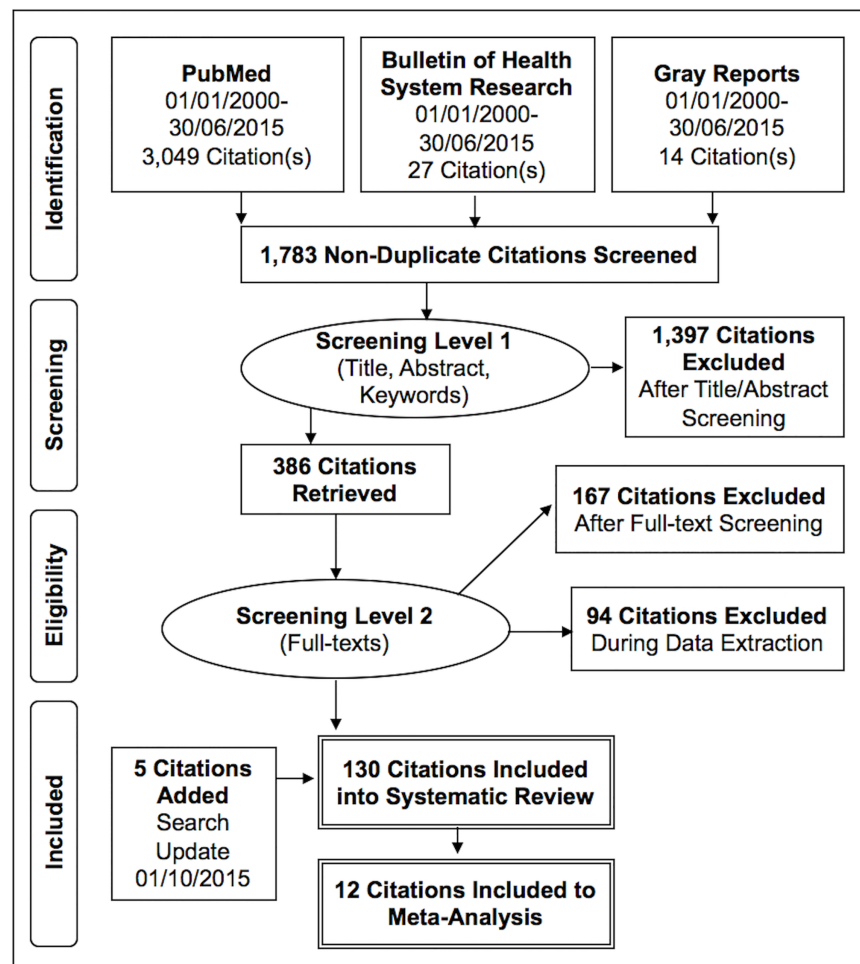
Identification

PubMed
01/01/2000-
30/06/2015
3,049 Citation(s)

Bulletin of Health System Research
01/01/2000-
30/06/2015
27 Citation(s)

Gray Reports
01/01/2000-
30/06/2015
14 Citation(s)

1,783 Non-Duplicate Citations Screened

Screening

Screening Level 1
(Title, Abstract, Keywords)

1,397 Citations Excluded
After Title/Abstract Screening

386 Citations Retrieved

Eligibility

167 Citations Excluded
After Full-text Screening

Screening Level 2
(Full-texts)

94 Citations Excluded
During Data Extraction

Included

5 Citations Added
Search Update
01/10/2015

130 Citations Included into Systematic Review

12 Citations Included to Meta-Analysis